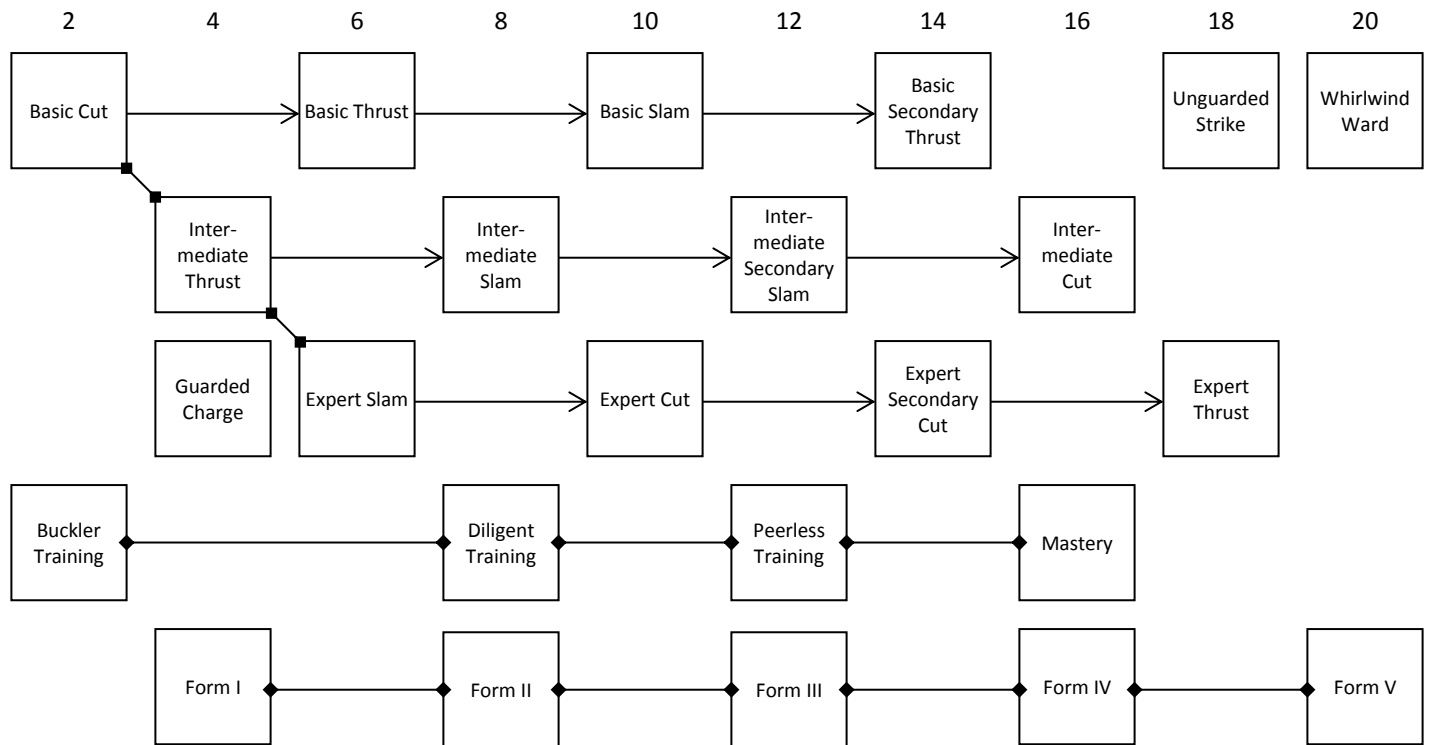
2 4 6 8 10 12 14 16 18 20

Basic Cut

Basic Thrust

Basic Slam

Basic Secondary Thrust

Unguarded Strike

Whirlwind Ward

Intermediate Thrust

Intermediate Slam

Intermediate Secondary Slam

Intermediate Cut

Guarded Charge

Expert Slam

Expert Cut

Expert Secondary Cut

Expert Thrust

Buckler Training

Diligent Training

Peerless Training

Mastery

Form I

Form II

Form III

Form IV

Form V